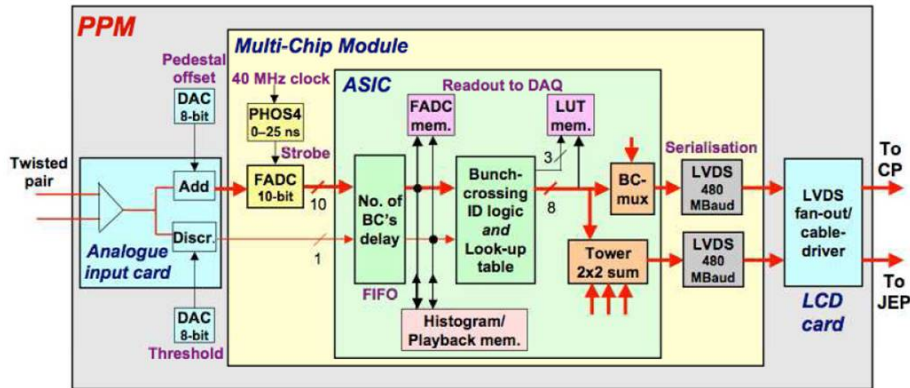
PPM

Multi-Chip Module

Pedestal offset

DAC 8-bit

40 MHz clock

PHOS4 0–25 ns

Strobe

ASIC

Readout to DAQ

FADC mem.

LUT mem.

Twisted pair

Add

FADC 10-bit

10

No. of BC's delay

Bunch-crossing ID logic *and* Look-up table

3

8

BC-mux

Serialisation

LVDS 480 MBaud

To CP

Analogue input card

Discr.

1

FIFO

Tower 2x2 sum

LVDS 480 MBaud

LVDS fan-out/ cable-driver

To JEP

LCD card

DAC 8-bit

Threshold

Histogram/ Playback mem.